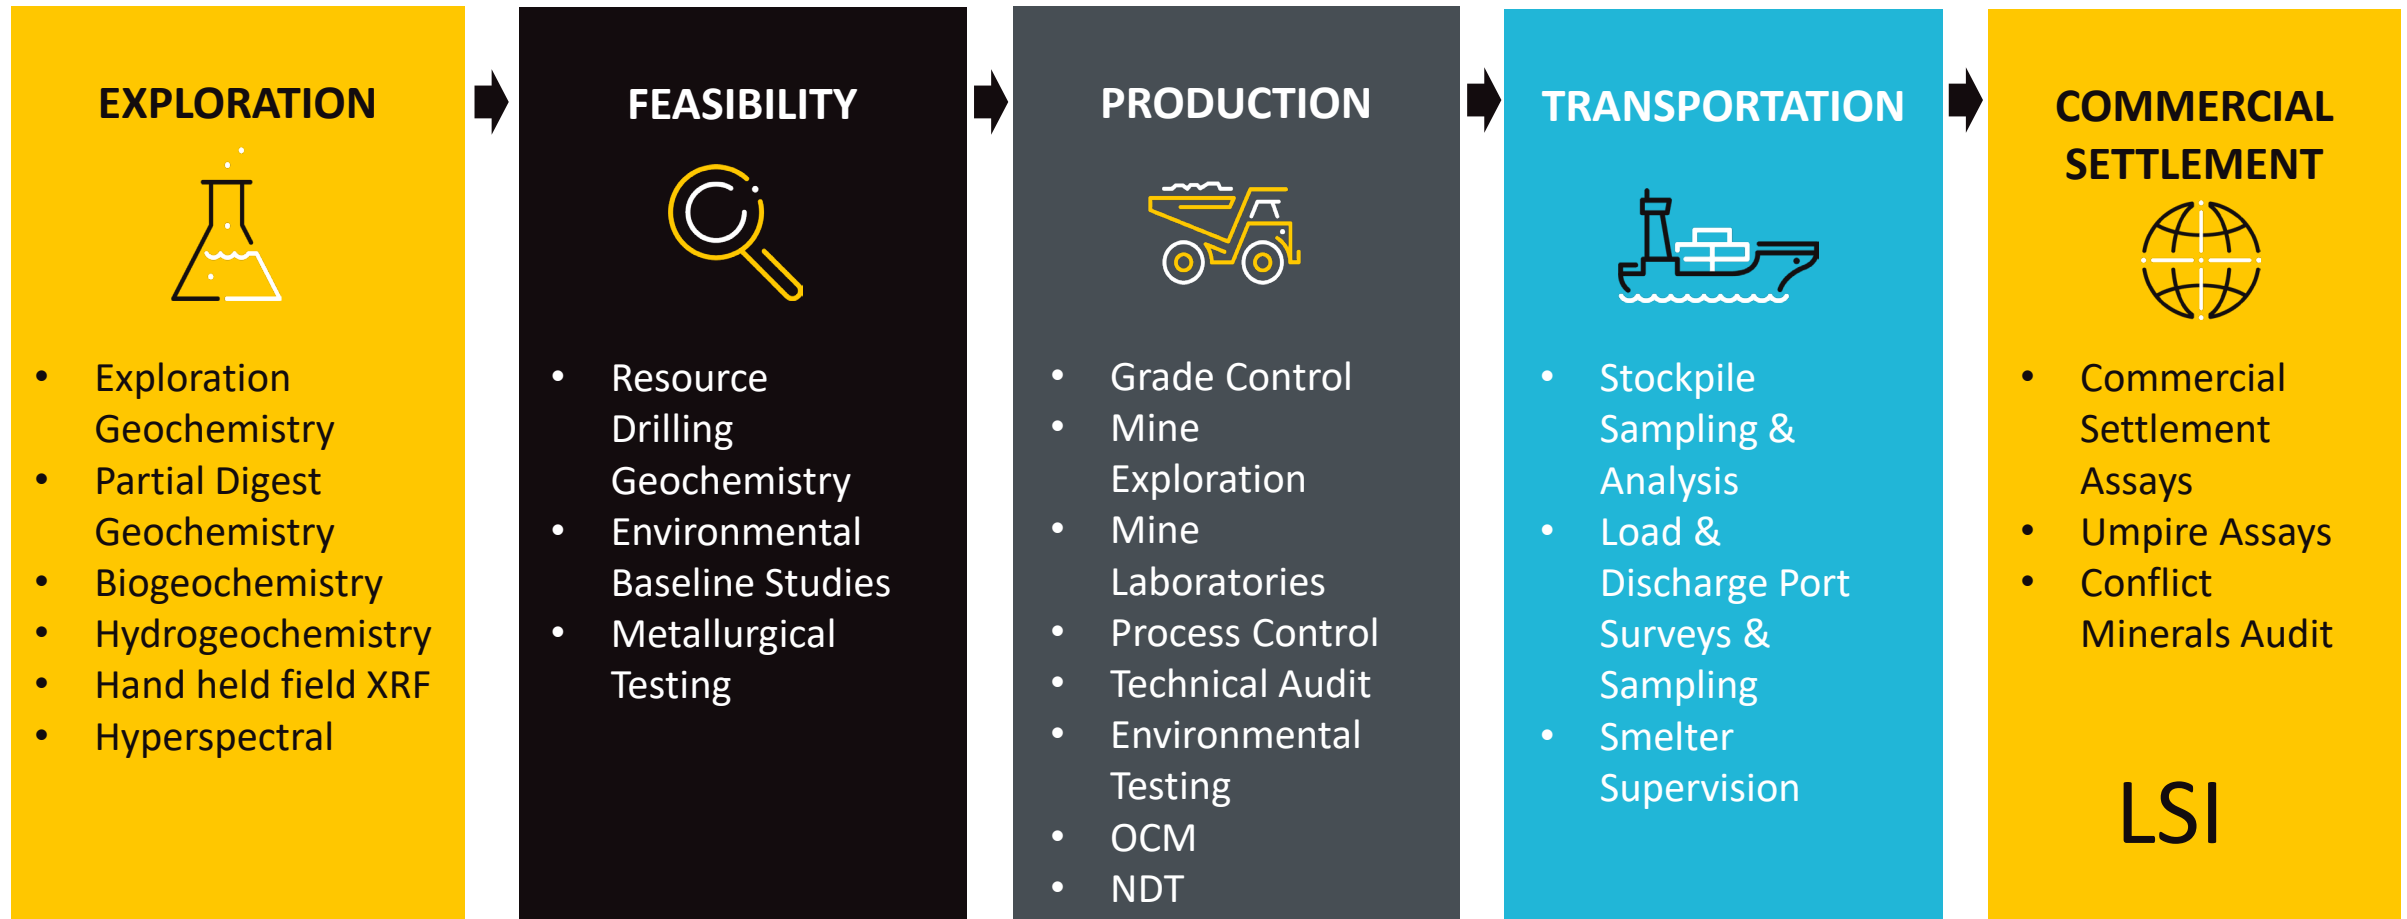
EXPLORATION

- Exploration Geochemistry
- Partial Digest Geochemistry
- Biogeochemistry
- Hydrogeochemistry
- Hand held field XRF
- Hyperspectral

FEASIBILITY

- Resource Drilling Geochemistry
- Environmental Baseline Studies
- Metallurgical Testing

PRODUCTION

- Grade Control
- Mine Exploration
- Mine Laboratories
- Process Control
- Technical Audit
- Environmental Testing
- OCM
- NDT

TRANSPORTATION

- Stockpile Sampling & Analysis
- Load & Discharge Port Surveys & Sampling
- Smelter Supervision

COMMERCIAL SETTLEMENT

- Commercial Settlement Assays
- Umpire Assays
- Conflict Minerals Audit

LSI